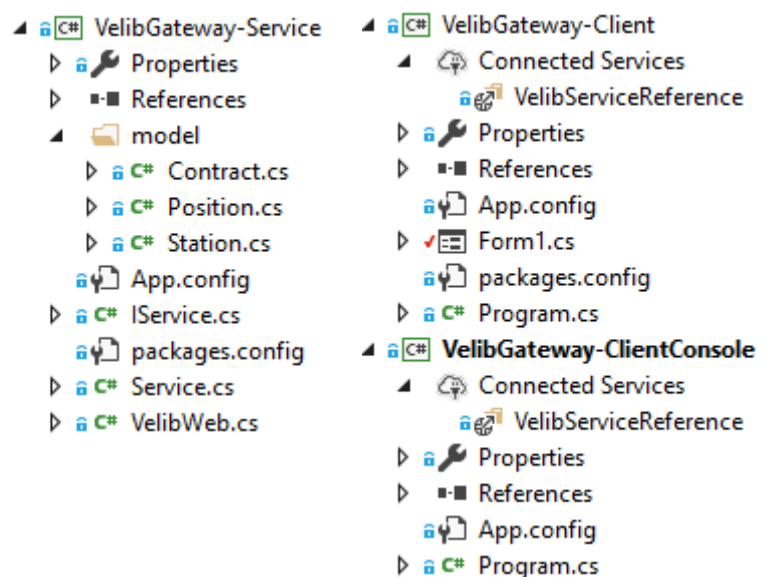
VelibGateway-Service
Properties
References
model
Contract.cs
Position.cs
Station.cs
App.config
IService.cs
packages.config
Service.cs
VelibWeb.cs

VelibGateway-Client
Connected Services
VelibServiceReference
Properties
References
App.config
Form1.cs
packages.config
Program.cs
VelibGateway-ClientConsole
Connected Services
VelibServiceReference
Properties
References
App.config
Program.cs